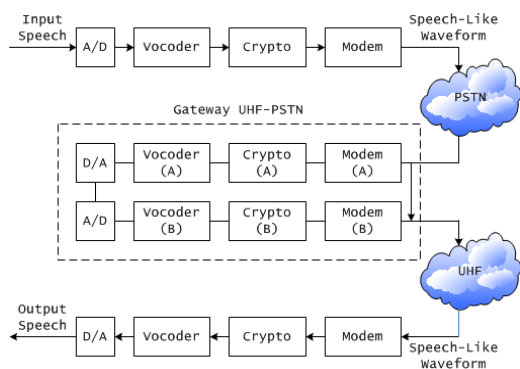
Input Speech

A/D

Vocoder

Crypto

Modem

Speech-Like Waveform

PSTN

Gateway UHF-PSTN

D/A

Vocoder (A)

Crypto (A)

Modem (A)

A/D

Vocoder (B)

Crypto (B)

Modem (B)

UHF

Output Speech

D/A

Vocoder

Crypto

Modem

Speech-Like Waveform